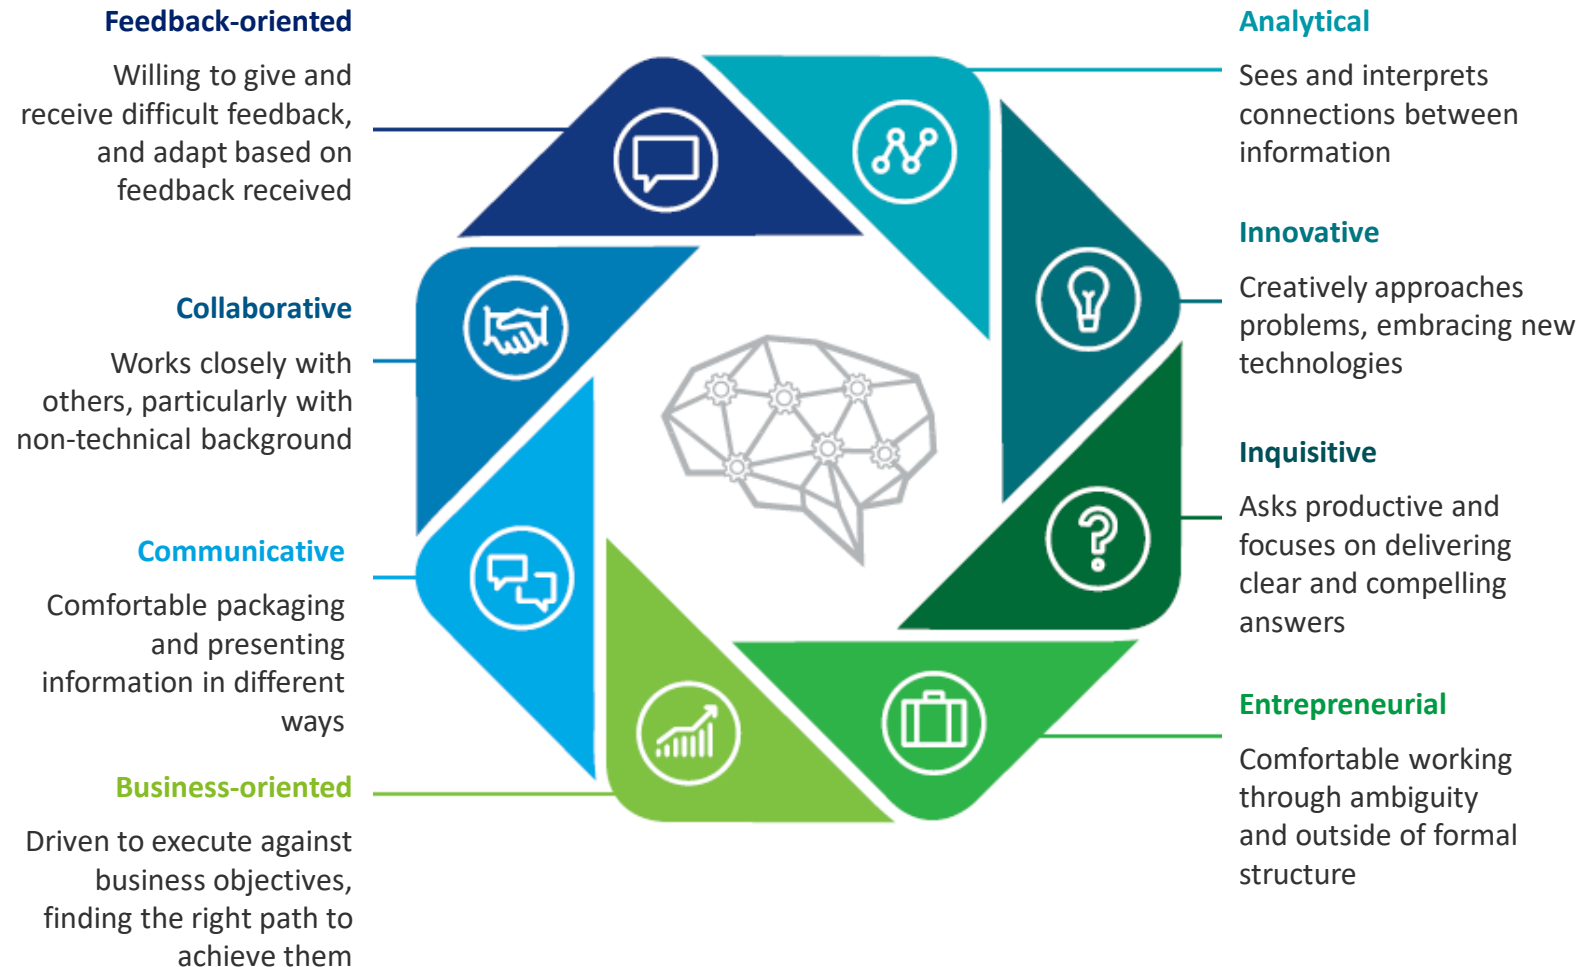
Feedback-oriented

Willing to give and receive difficult feedback, and adapt based on feedback received

Collaborative

Works closely with others, particularly with non-technical background

Communicative

Comfortable packaging and presenting information in different ways

Business-oriented

Driven to execute against business objectives, finding the right path to achieve them

Analytical

Sees and interprets connections between information

Innovative

Creatively approaches problems, embracing new technologies

Inquisitive

Asks productive and focuses on delivering clear and compelling answers

Entrepreneurial

Comfortable working through ambiguity and outside of formal structure